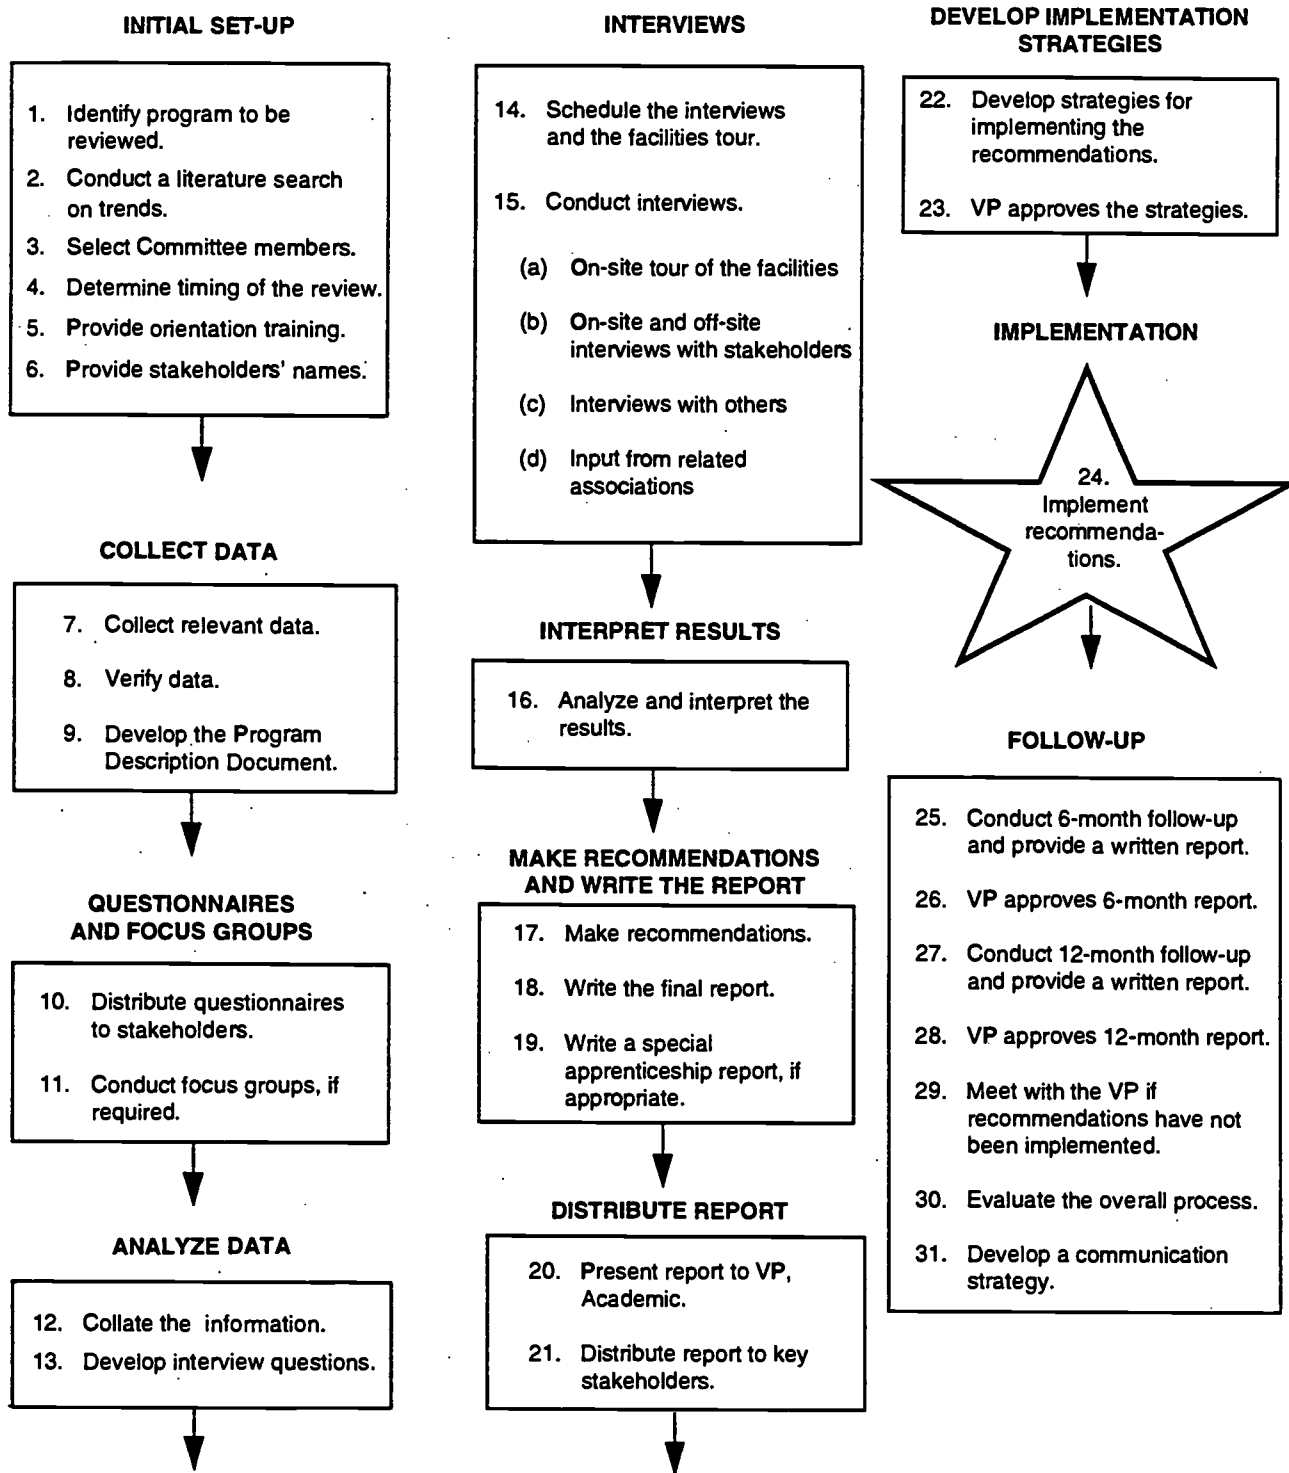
INITIAL SET-UP

1. Identify program to be reviewed.
2. Conduct a literature search on trends.
3. Select Committee members.
4. Determine timing of the review.
5. Provide orientation training.
6. Provide stakeholders' names.

COLLECT DATA

7. Collect relevant data.
8. Verify data.
9. Develop the Program Description Document.

QUESTIONNAIRES AND FOCUS GROUPS

10. Distribute questionnaires to stakeholders.
11. Conduct focus groups, if required.

ANALYZE DATA

12. Collate the information.
13. Develop interview questions.

INTERVIEWS

14. Schedule the interviews and the facilities tour.
15. Conduct interviews.
(a) On-site tour of the facilities
(b) On-site and off-site interviews with stakeholders
(c) Interviews with others
(d) Input from related associations

INTERPRET RESULTS

16. Analyze and interpret the results.

MAKE RECOMMENDATIONS AND WRITE THE REPORT

17. Make recommendations.
18. Write the final report.
19. Write a special apprenticeship report, if appropriate.

DISTRIBUTE REPORT

20. Present report to VP, Academic.
21. Distribute report to key stakeholders.

DEVELOP IMPLEMENTATION STRATEGIES

22. Develop strategies for implementing the recommendations.
23. VP approves the strategies.

IMPLEMENTATION

24. Implement recommendations.

FOLLOW-UP

25. Conduct 6-month follow-up and provide a written report.
26. VP approves 6-month report.
27. Conduct 12-month follow-up and provide a written report.
28. VP approves 12-month report.
29. Meet with the VP if recommendations have not been implemented.
30. Evaluate the overall process.
31. Develop a communication strategy.